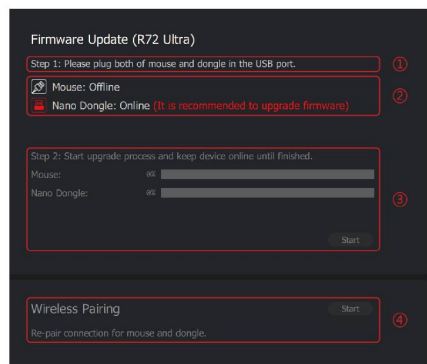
Firmware Update (R72 Ultra)

Step 1: Please plug both of mouse and dongle in the USB port.

①

Mouse: Offline

Nano Dongle: Online (It is recommended to upgrade firmware)

②

Step 2: Start upgrade process and keep device online until finished.

Mouse: 0%

Nano Dongle: 0%

Start

③

Wireless Pairing

Start

Re-pair connection for mouse and dongle.

④